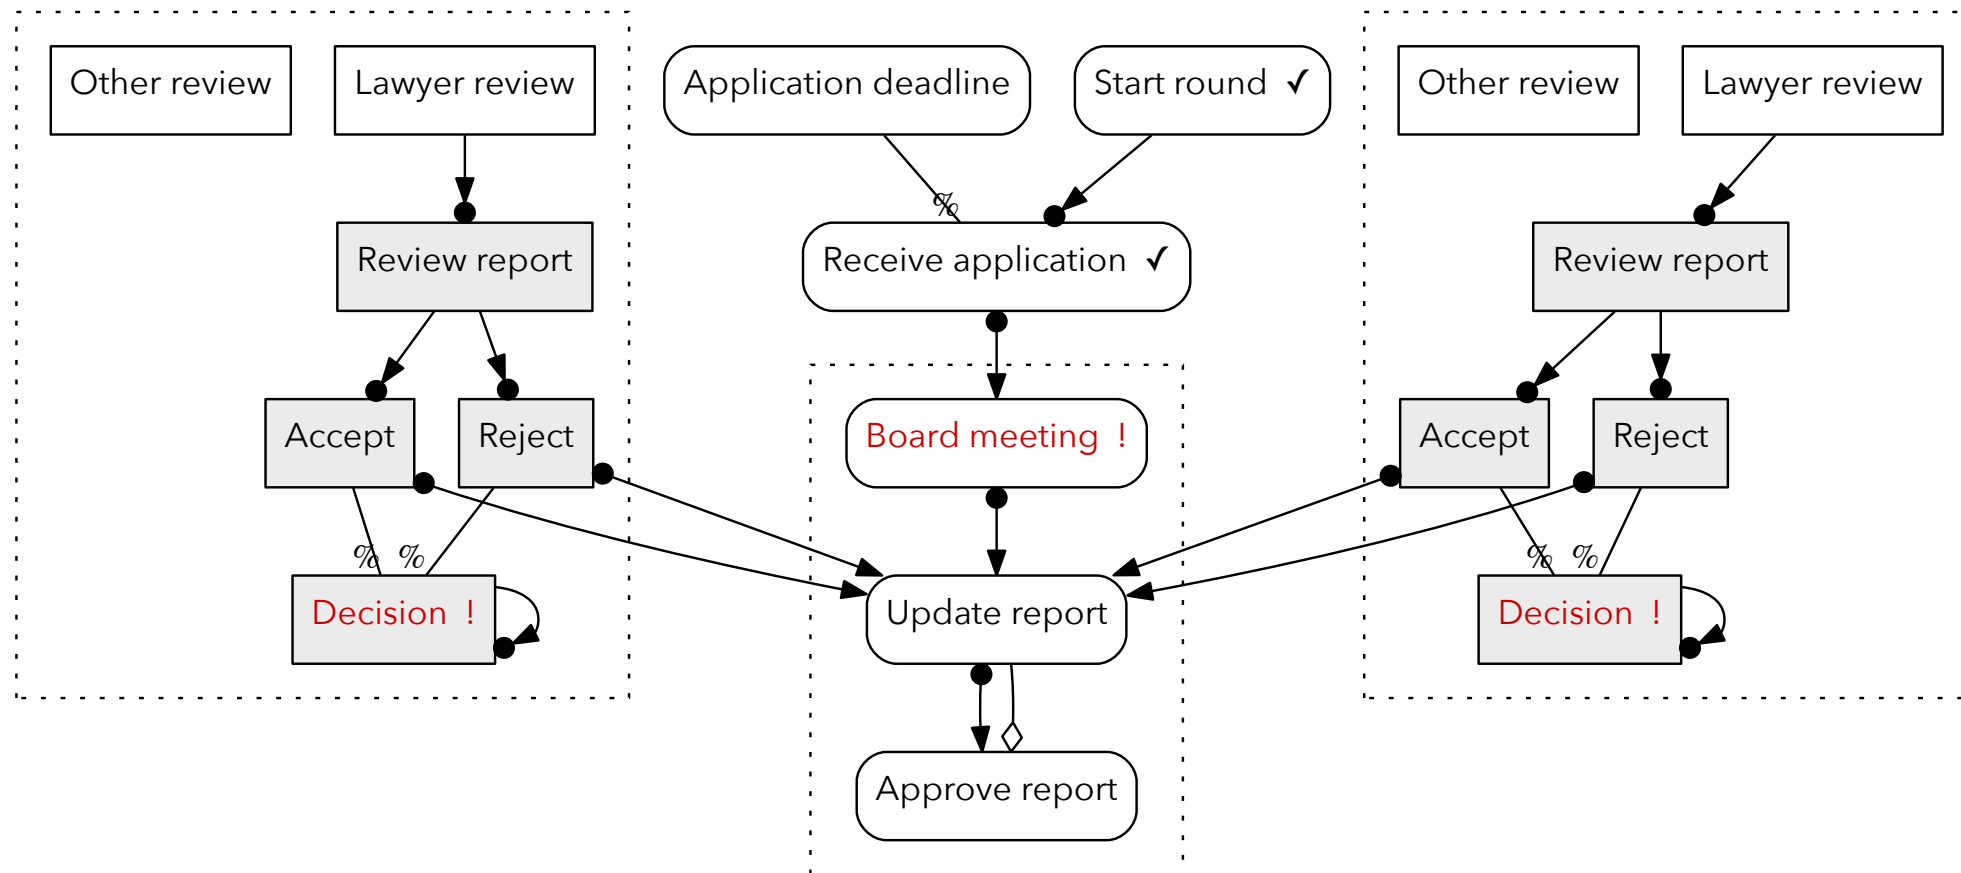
Other review

Lawyer review

Review report

Accept

Reject

%

%

Decision !

Application deadline

Start round ✓

%

Receive application ✓

Board meeting !

Update report

Approve report

Other review

Lawyer review

Review report

Accept

Reject

%

%

Decision !